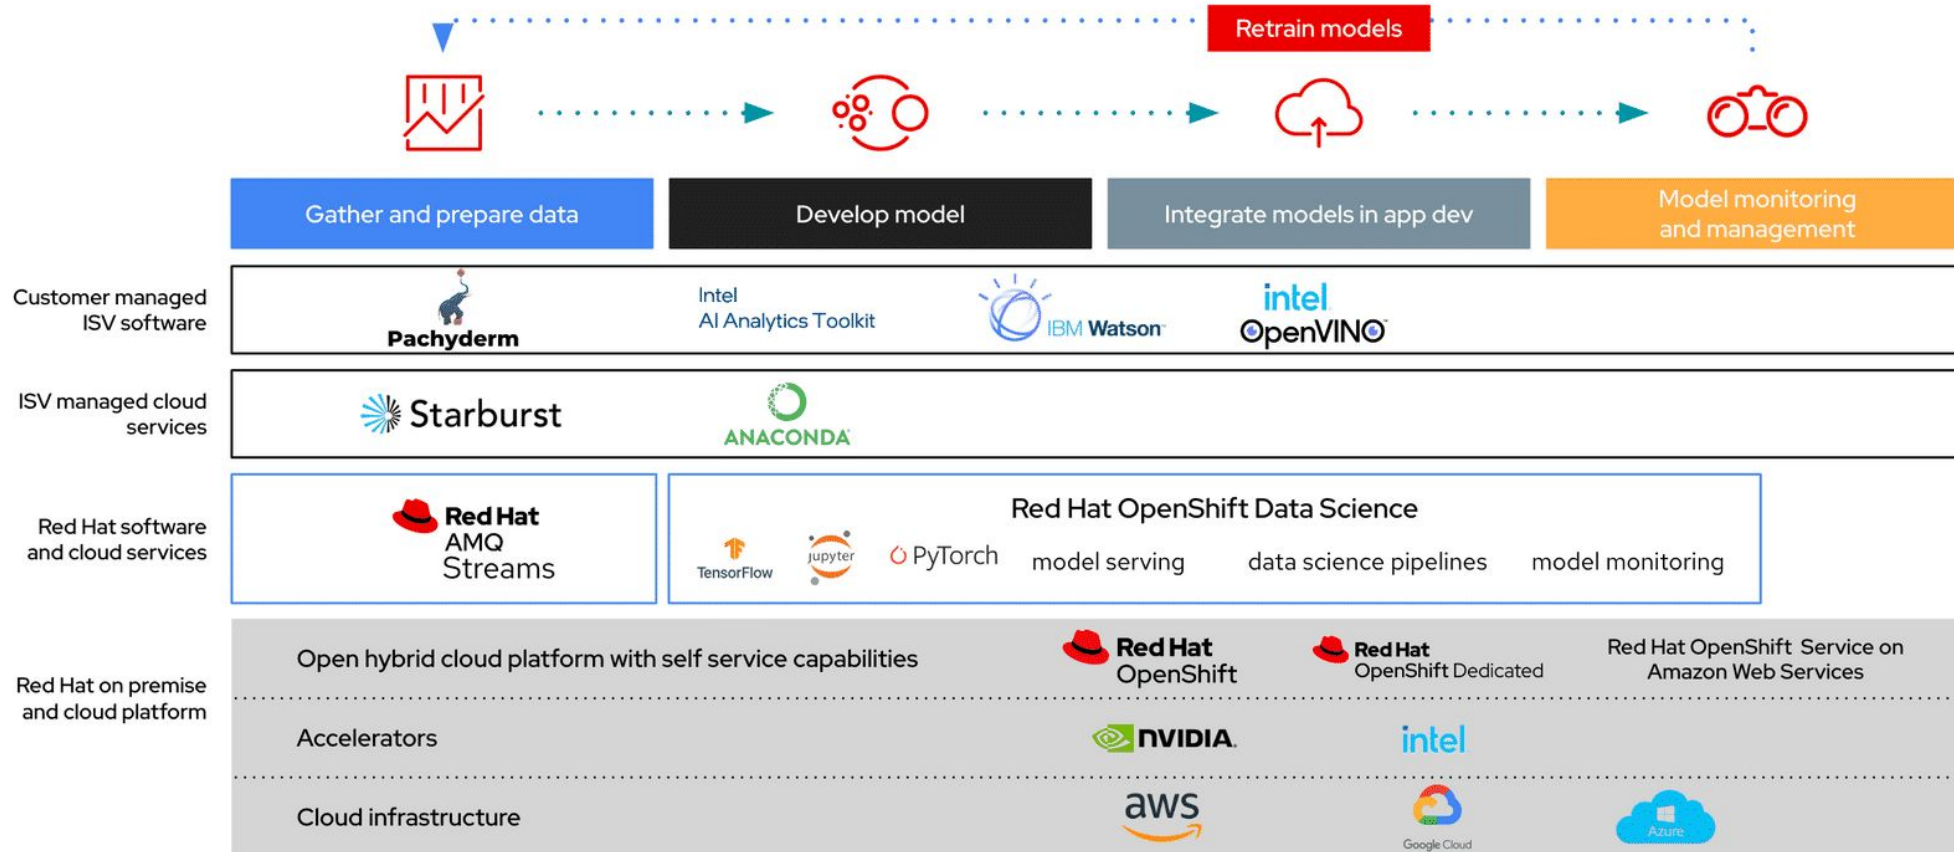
Retrain models

Gather and prepare data

Develop model

Integrate models in app dev

Model monitoring and management

Customer managed ISV software

Pachyderm

Intel
AI Analytics Toolkit

IBM Watson

intel
OpenVINO

ISV managed cloud services

Starburst

ANACONDA

Red Hat software and cloud services

Red Hat AMQ Streams

Red Hat OpenShift Data Science

TensorFlow

jupyter

PyTorch

model serving

data science pipelines

model monitoring

Red Hat on premise and cloud platform

Open hybrid cloud platform with self service capabilities

Red Hat OpenShift

Red Hat OpenShift Dedicated

Red Hat OpenShift Service on Amazon Web Services

Accelerators

NVIDIA.

intel

Cloud infrastructure

aws

Google Cloud

Azure